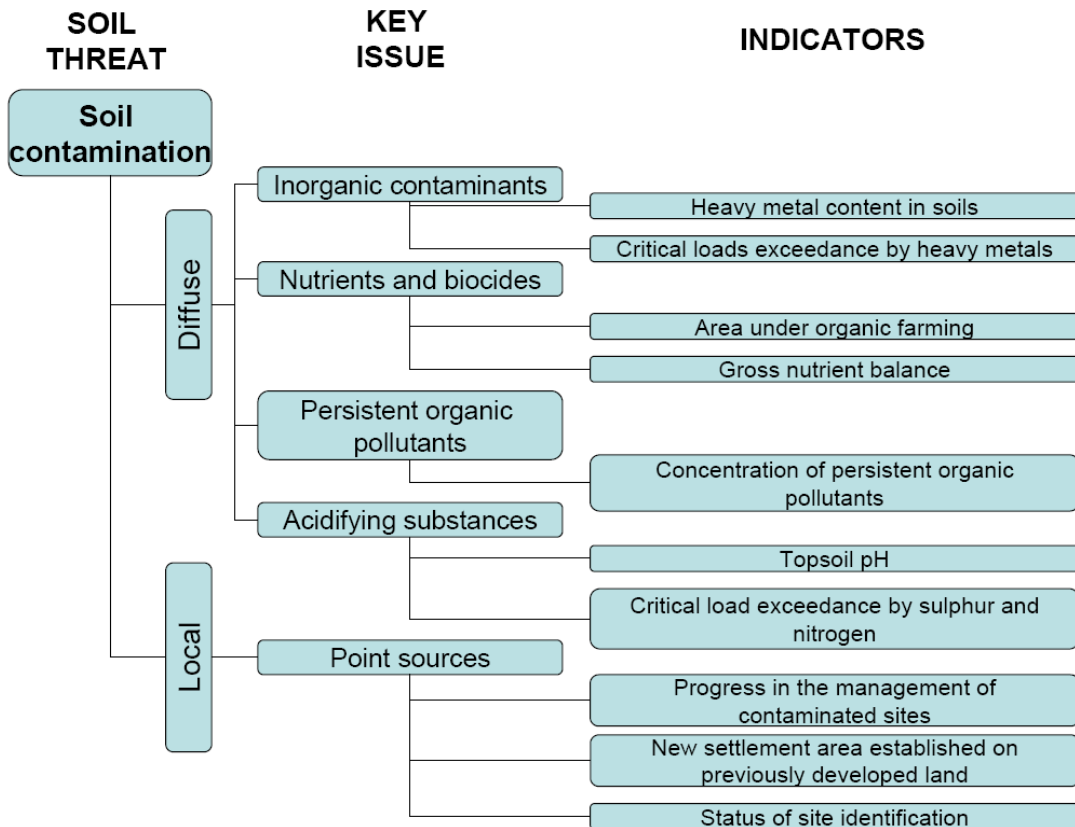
SOIL THREAT

KEY ISSUE

INDICATORS

Soil contamination

Diffuse

Inorganic contaminants

Heavy metal content in soils

Critical loads exceedance by heavy metals

Nutrients and biocides

Area under organic farming

Gross nutrient balance

Persistent organic pollutants

Concentration of persistent organic pollutants

Acidifying substances

Topsoil pH

Critical load exceedance by sulphur and nitrogen

Local

Point sources

Progress in the management of contaminated sites

New settlement area established on previously developed land

Status of site identification